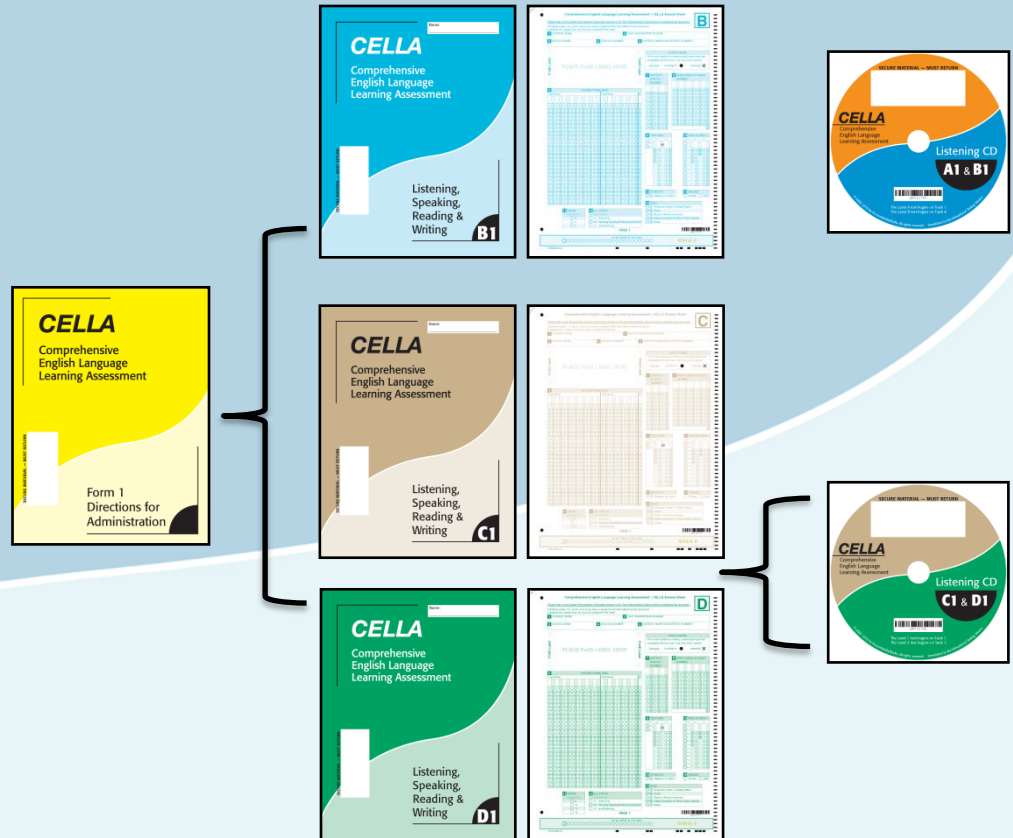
CELLA
Comprehensive English Language Learning Assessment

SECURE MATERIAL — MUST RETURN

Form 1
Directions for Administration

Name

CELLA
Comprehensive English Language Learning Assessment

SECURE MATERIAL — MUST RETURN

Listening, Speaking, Reading & Writing
B1

Comprehensive English Language Learning Assessment — CELLA Answer Sheet
B

PLACE PreID LABEL HERE

PAGE 1

SERIAL #

SECURE MATERIAL — MUST RETURN

CELLA
Comprehensive English Language Learning Assessment

Listening CD
A1 & B1

The Level A test begins on Track 1
The Level B test begins on Track 6

Name

CELLA
Comprehensive English Language Learning Assessment

SECURE MATERIAL — MUST RETURN

Listening, Speaking, Reading & Writing
C1

Comprehensive English Language Learning Assessment — CELLA Answer Sheet
C

PLACE PreID LABEL HERE

PAGE 1

SERIAL #

SECURE MATERIAL — MUST RETURN

CELLA
Comprehensive English Language Learning Assessment

Listening CD
C1 & D1

The Level C test begins on Track 1
The Level D test begins on Track 5

Name

CELLA
Comprehensive English Language Learning Assessment

SECURE MATERIAL — MUST RETURN

Listening, Speaking, Reading & Writing
D1

Comprehensive English Language Learning Assessment — CELLA Answer Sheet
D

PLACE PreID LABEL HERE

PAGE 1

SERIAL #